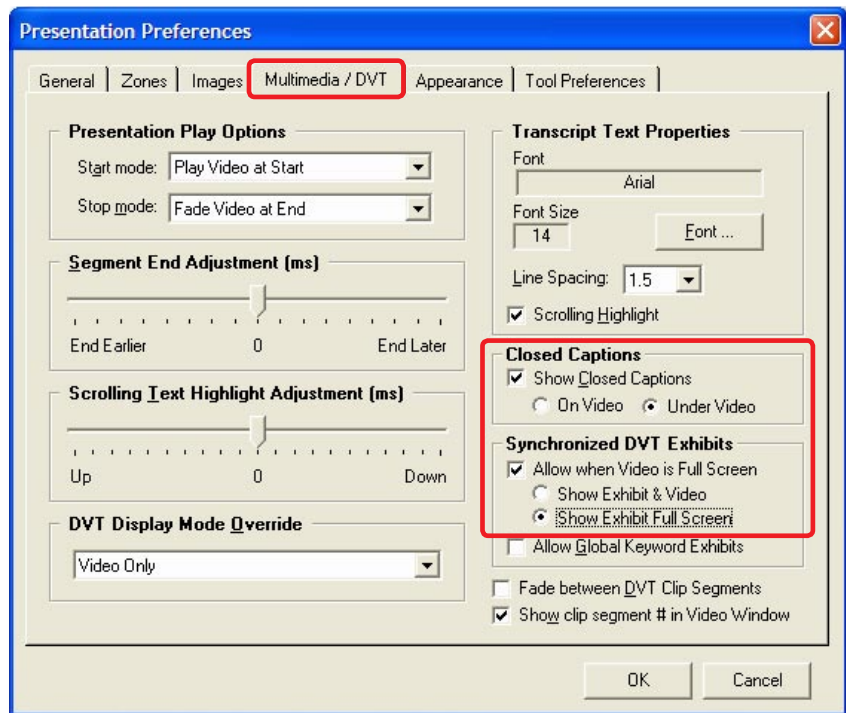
Presentation Preferences

General | Zones | Images | Multimedia / DVT | Appearance | Tool Preferences

Presentation Play Options
Start mode: Play Video at Start
Stop mode: Fade Video at End

Segment End Adjustment (ms)
End Earlier 0 End Later

Scrolling Text Highlight Adjustment (ms)
Up 0 Down

DVT Display Mode Override
Video Only

Transcript Text Properties
Font
Arial
Font Size
14
Font ...
Line Spacing: 1.5
Scrolling Highlight

Closed Captions
Show Closed Captions
On Video Under Video

Synchronized DVT Exhibits
Allow when Video is Full Screen
Show Exhibit & Video
Show Exhibit Full Screen
Allow Global Keyword Exhibits

Fade between DVT Clip Segments
Show clip segment # in Video Window

OK Cancel